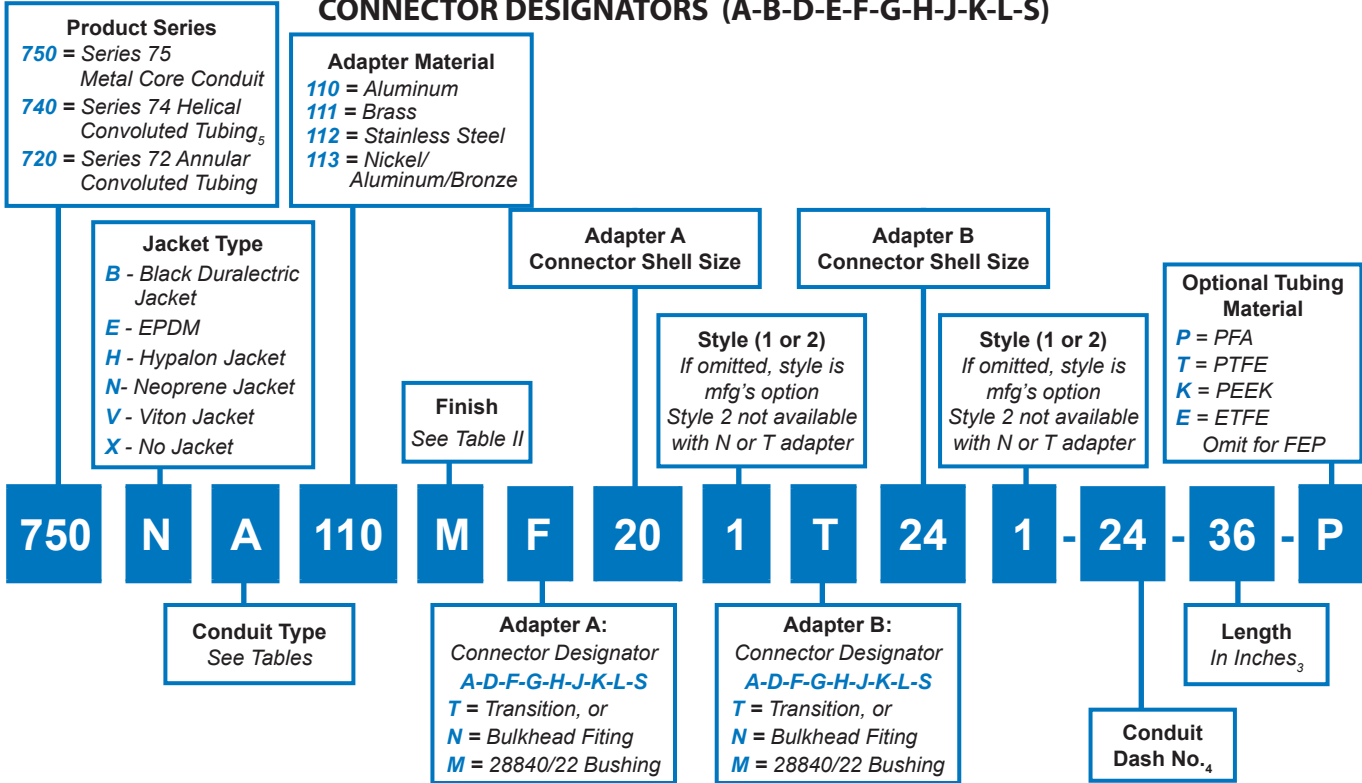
CONNECTOR DESIGNATORS (A-B-D-E-F-G-H-J-K-L-S)

Product Series
750 = Series 75 Metal Core Conduit
740 = Series 74 Helical Convoluted Tubing$_5$
720 = Series 72 Annular Convoluted Tubing

Adapter Material
110 = Aluminum
111 = Brass
112 = Stainless Steel
113 = Nickel/ Aluminum/Bronze

Jacket Type
B - Black Duralectric Jacket
E - EPDM
H - Hypalon Jacket
N- Neoprene Jacket
V - Viton Jacket
X - No Jacket

Adapter A Connector Shell Size

Adapter B Connector Shell Size

Optional Tubing Material
P = PFA
T = PTFE
K = PEEK
E = ETFE
Omit for FEP

Style (1 or 2)
If omitted, style is mfg's option
Style 2 not available with N or T adapter

Style (1 or 2)
If omitted, style is mfg's option
Style 2 not available with N or T adapter

Finish
See Table II

| 750 | N | A | 110 | M | F | 20 | 1 | T | 24 | 1 | - | 24 | - | 36 | - | P |
|---|---|---|---|---|---|---|---|---|---|---|---|---|---|---|---|---|

Conduit Type
See Tables

Adapter A:
Connector Designator
A-D-F-G-H-J-K-L-S
T = Transition, or
N = Bulkhead Fiting
M = 28840/22 Bushing

Adapter B:
Connector Designator
A-D-F-G-H-J-K-L-S
T = Transition, or
N = Bulkhead Fiting
M = 28840/22 Bushing

Length
In Inches$_3$

Conduit Dash No.$_4$